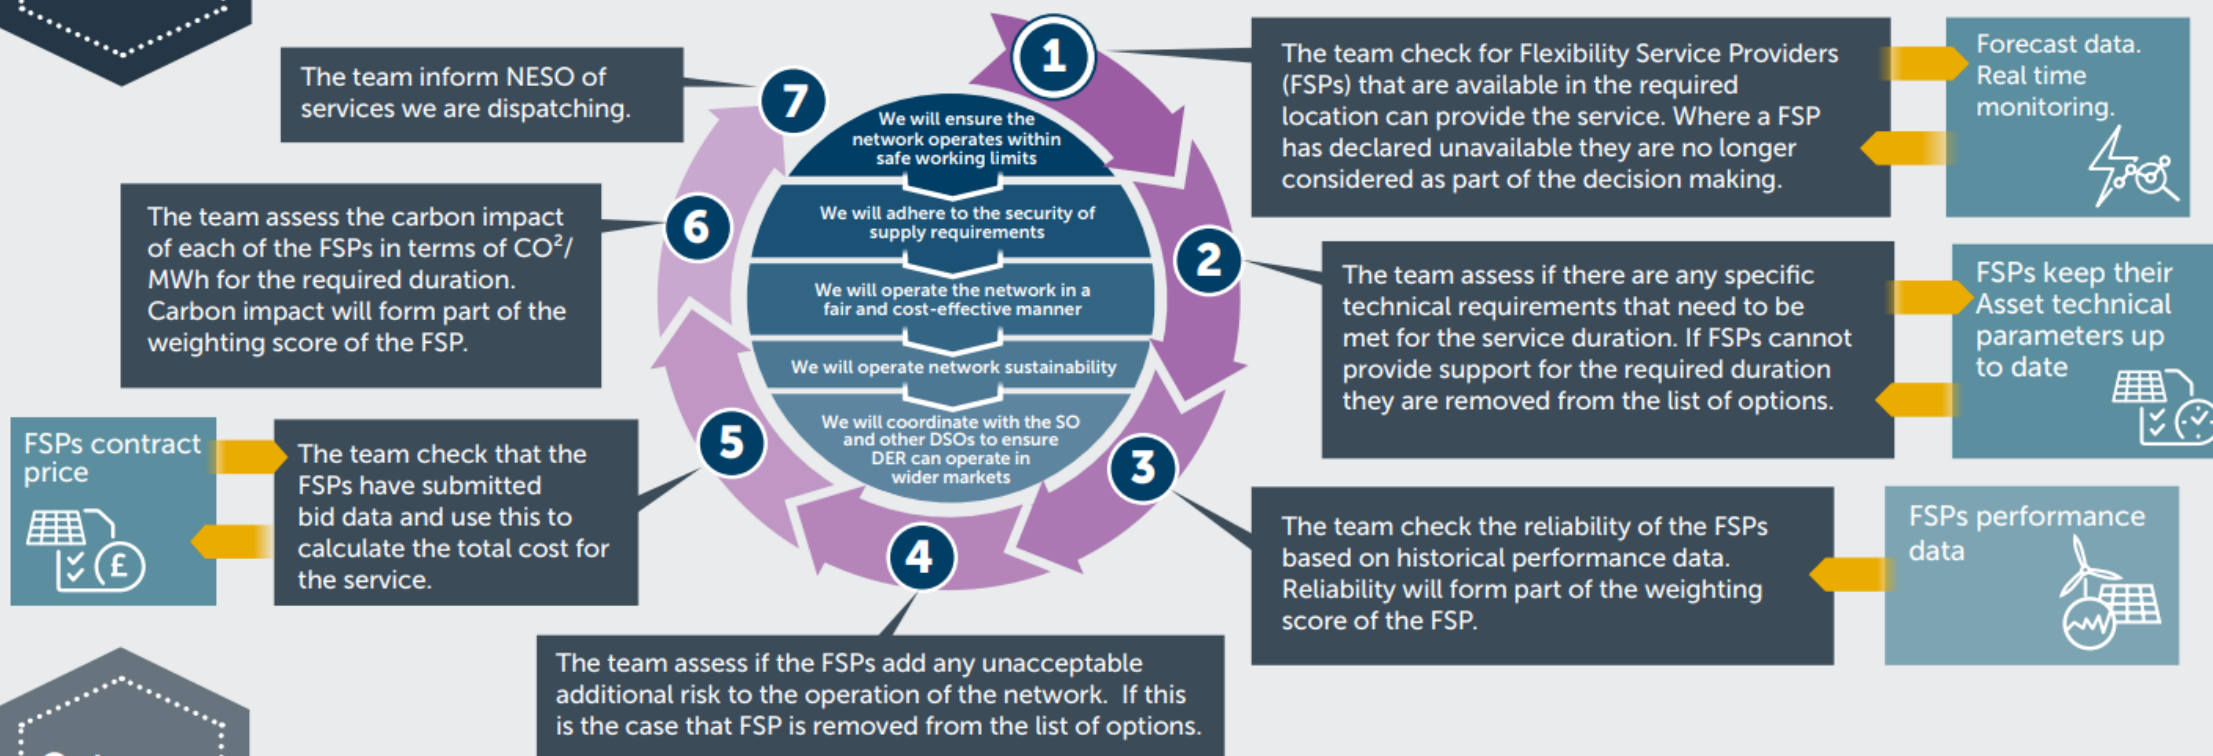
1

The team check for Flexibility Service Providers (FSPs) that are available in the required location can provide the service. Where a FSP has declared unavailable they are no longer considered as part of the decision making.

Forecast data. Real time monitoring.

7

The team inform NESO of services we are dispatching.

We will ensure the network operates within safe working limits

We will adhere to the security of supply requirements

We will operate the network in a fair and cost-effective manner

We will operate network sustainability

We will coordinate with the SO and other DSOs to ensure DER can operate in wider markets

6

The team assess the carbon impact of each of the FSPs in terms of CO$^2$/ MWh for the required duration. Carbon impact will form part of the weighting score of the FSP.

2

The team assess if there are any specific technical requirements that need to be met for the service duration. If FSPs cannot provide support for the required duration they are removed from the list of options.

FSPs keep their Asset technical parameters up to date

5

FSPs contract price

The team check that the FSPs have submitted bid data and use this to calculate the total cost for the service.

3

The team check the reliability of the FSPs based on historical performance data. Reliability will form part of the weighting score of the FSP.

FSPs performance data

4

The team assess if the FSPs add any unacceptable additional risk to the operation of the network. If this is the case that FSP is removed from the list of options.